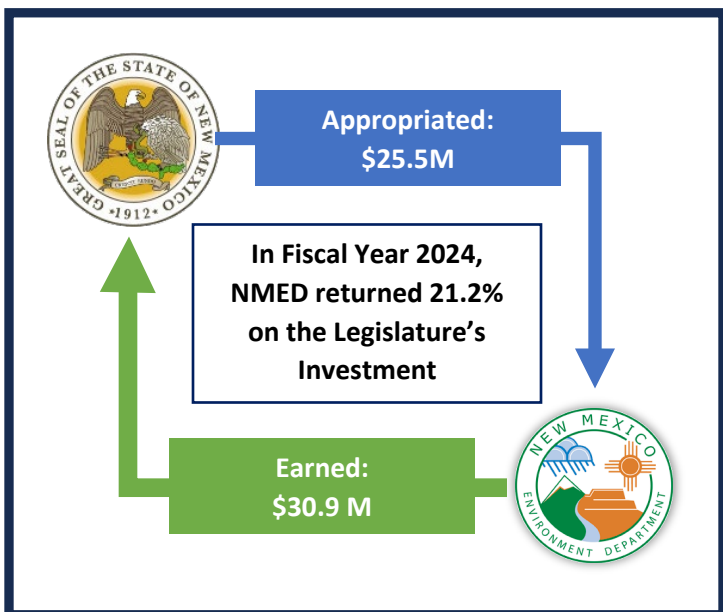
GREAT SEAL OF THE STATE OF NEW MEXICO
1912
CRESCIT EUNDO

Appropriated: $25.5M

In Fiscal Year 2024, NMED returned 21.2% on the Legislature's Investment

Earned: $30.9 M

NEW MEXICO
ENVIRONMENT DEPARTMENT